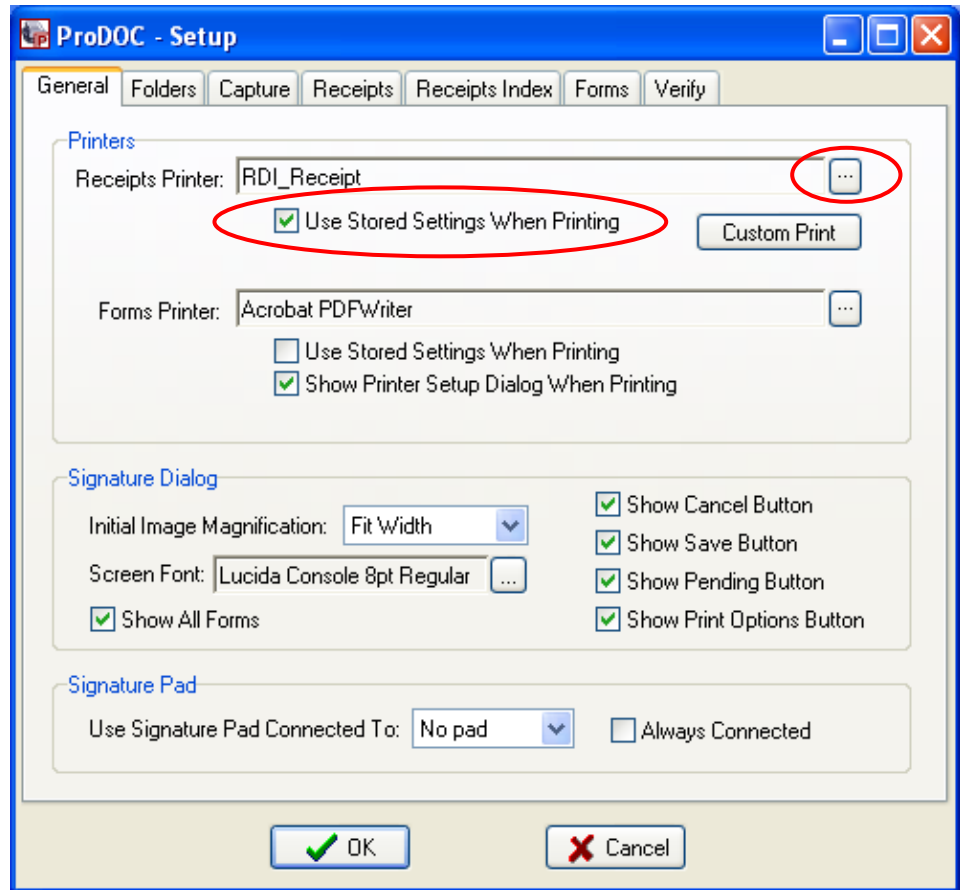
ProDOC - Setup

General | Folders | Capture | Receipts | Receipts Index | Forms | Verify

Printers

Receipts Printer: RDI_Receipt ...

Use Stored Settings When Printing

Custom Print

Forms Printer: Acrobat PDFWriter ...

Use Stored Settings When Printing

Show Printer Setup Dialog When Printing

Signature Dialog

Initial Image Magnification: Fit Width

Screen Font: Lucida Console 8pt Regular ...

Show All Forms

Show Cancel Button

Show Save Button

Show Pending Button

Show Print Options Button

Signature Pad

Use Signature Pad Connected To: No pad

Always Connected

OK

Cancel